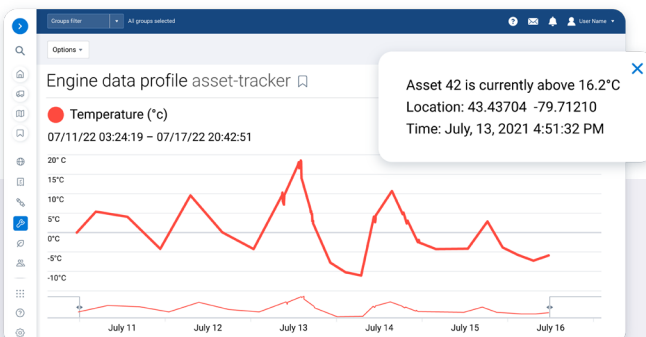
Groups filter
All groups selected
User Name
Options
Engine data profile asset-tracker
Temperature (°c)
07/11/22 03:24:19 – 07/17/22 20:42:51
20° C
15°C
10°C
5°C
0°C
-5°C
-10°C
July 11
July 12
July 13
July 14
July 15
July 16
Asset 42 is currently above 16.2°C
Location: 43.43704 -79.71210
Time: July, 13, 2021 4:51:32 PM